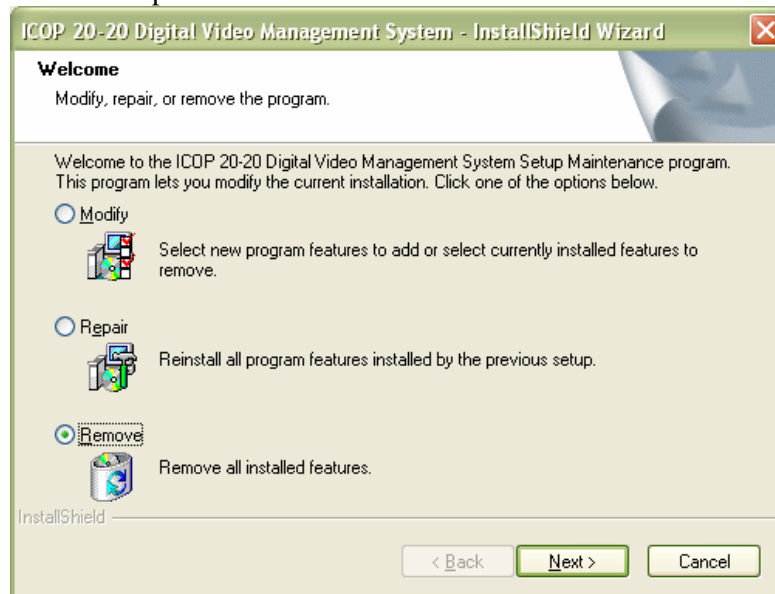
ICOP 20-20 Digital Video Management System - InstallShield Wizard

Welcome

Modify, repair, or remove the program.

Welcome to the ICOP 20-20 Digital Video Management System Setup Maintenance program. This program lets you modify the current installation. Click one of the options below.

Modify

Select new program features to add or select currently installed features to remove.

Repair

Reinstall all program features installed by the previous setup.

Remove

Remove all installed features.

InstallShield

< Back

Next >

Cancel